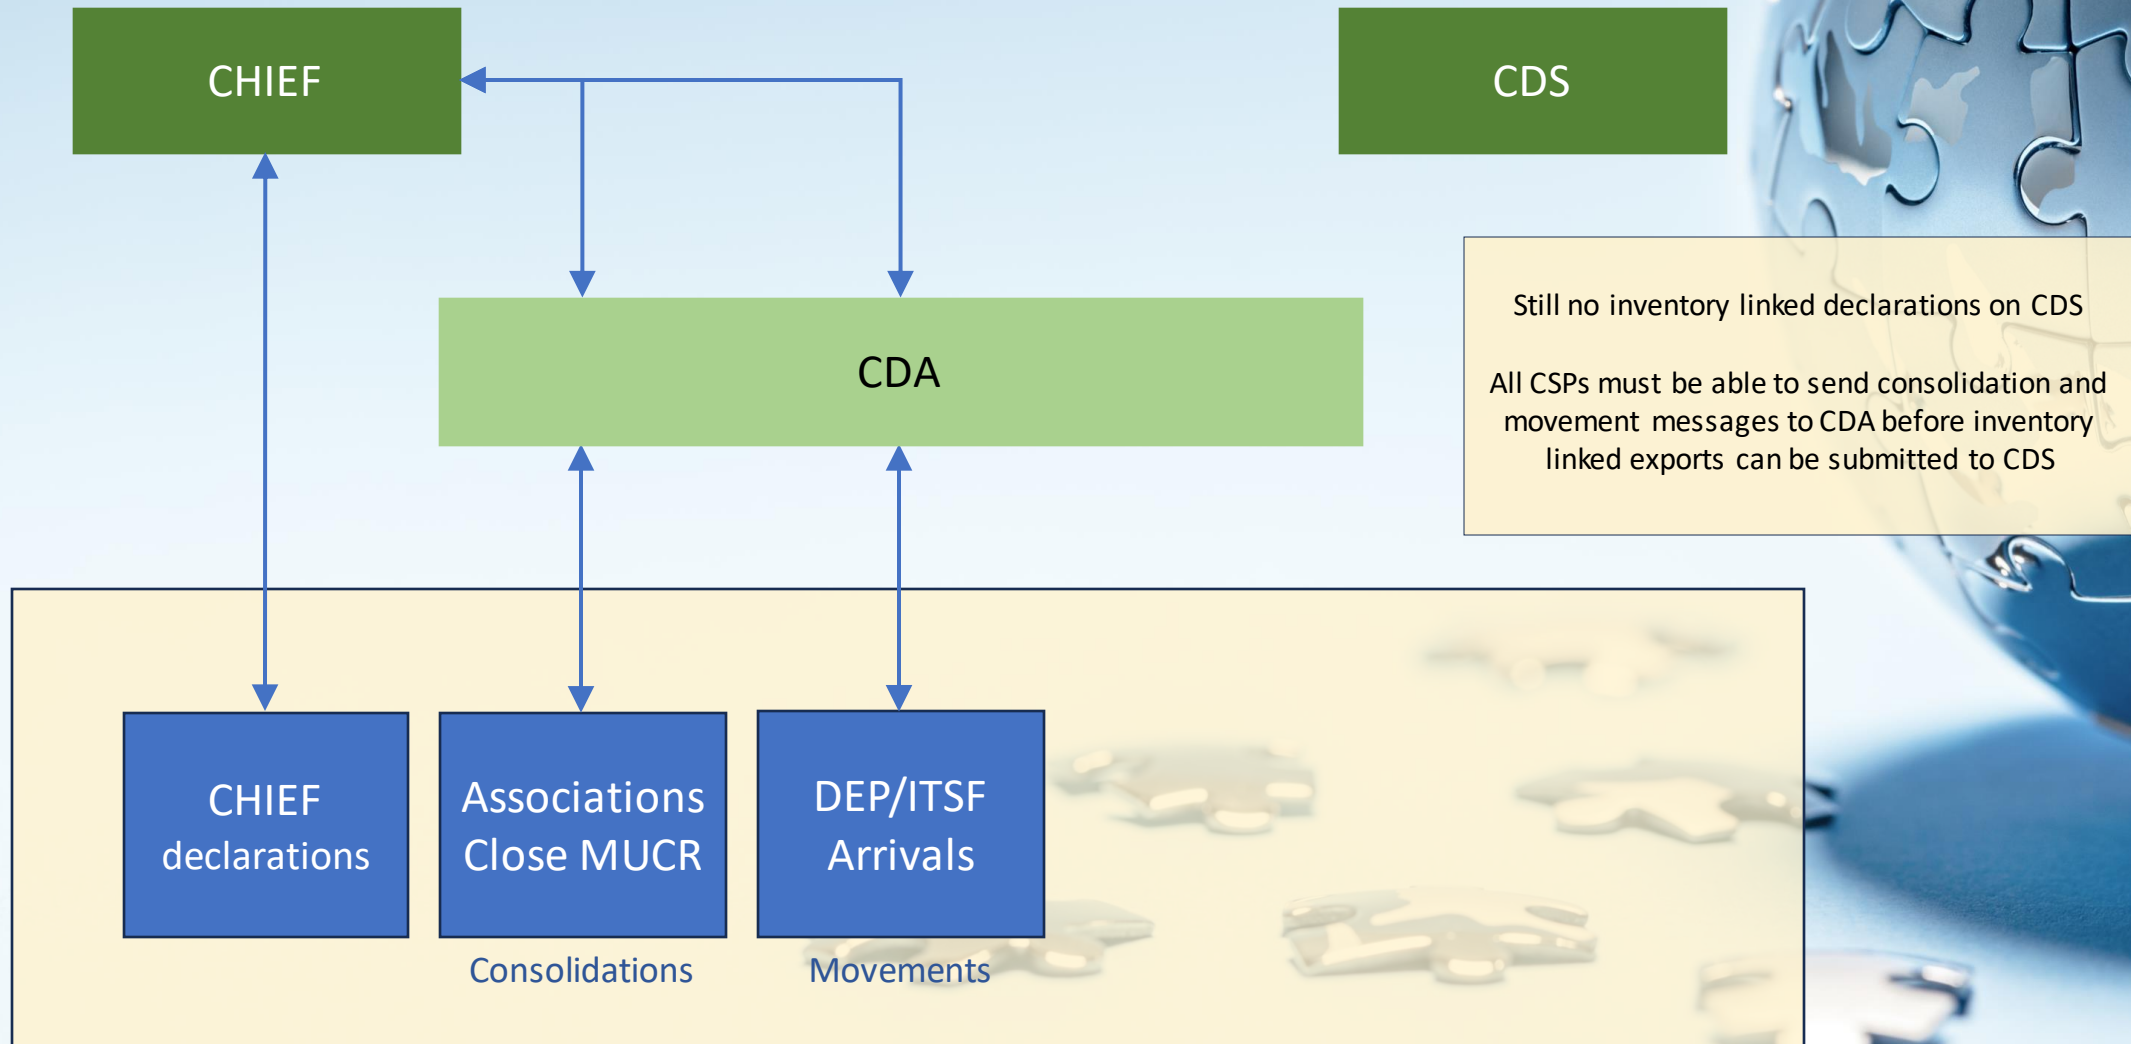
CHIEF

CDS

CDA

Still no inventory linked declarations on CDS

All CSPs must be able to send consolidation and movement messages to CDA before inventory linked exports can be submitted to CDS

CHIEF declarations

Associations Close MUCR

DEP/ITSF Arrivals

Consolidations

Movements